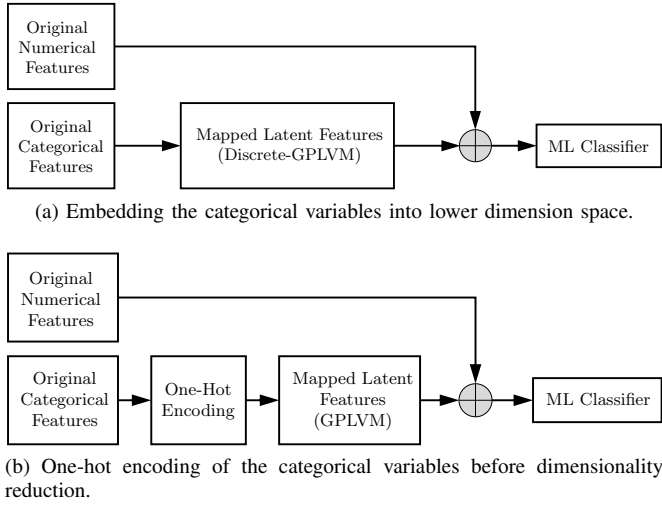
Original Numerical Features

Original Categorical Features

Mapped Latent Features (Discrete-GPLVM)

ML Classifier

(a) Embedding the categorical variables into lower dimension space.

Original Numerical Features

Original Categorical Features

One-Hot Encoding

Mapped Latent Features (GPLVM)

ML Classifier

(b) One-hot encoding of the categorical variables before dimensionality reduction.